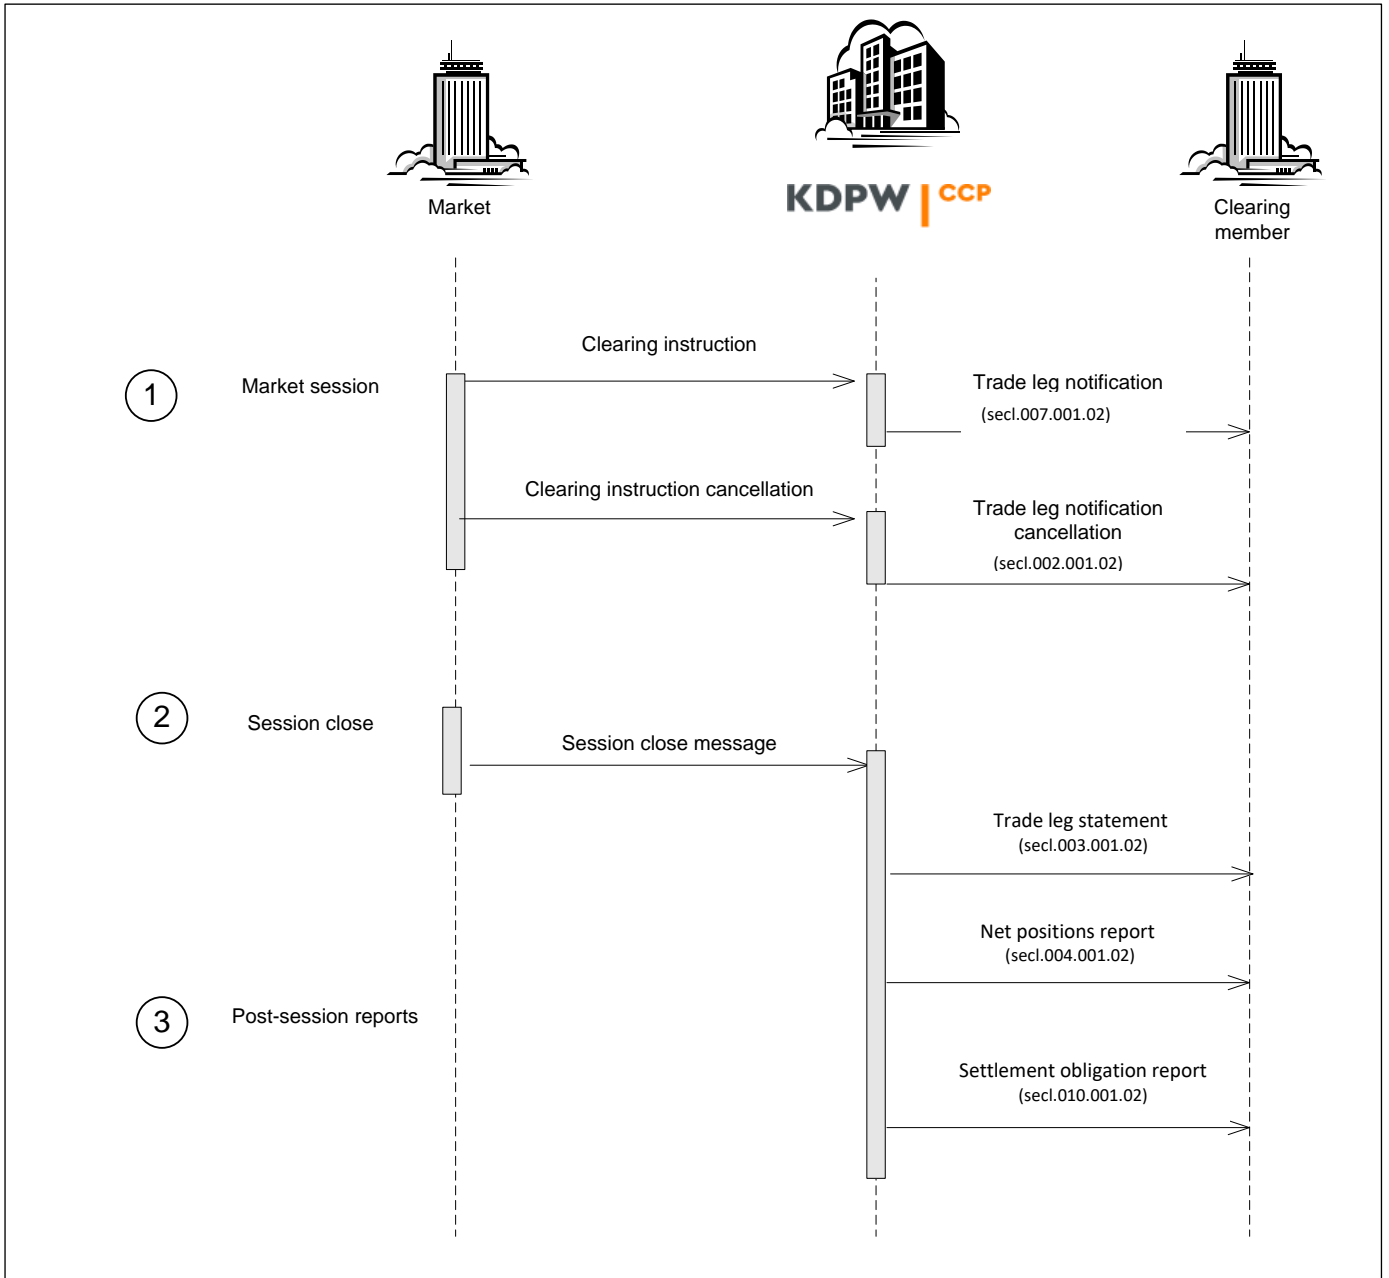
Market

KDPW | CCP

Clearing member

Clearing instruction

1 Market session

Trade leg notification
(secl.007.001.02)

Clearing instruction cancellation

Trade leg notification cancellation
(secl.002.001.02)

2 Session close

Session close message

Trade leg statement
(secl.003.001.02)

Net positions report
(secl.004.001.02)

3 Post-session reports

Settlement obligation report
(secl.010.001.02)